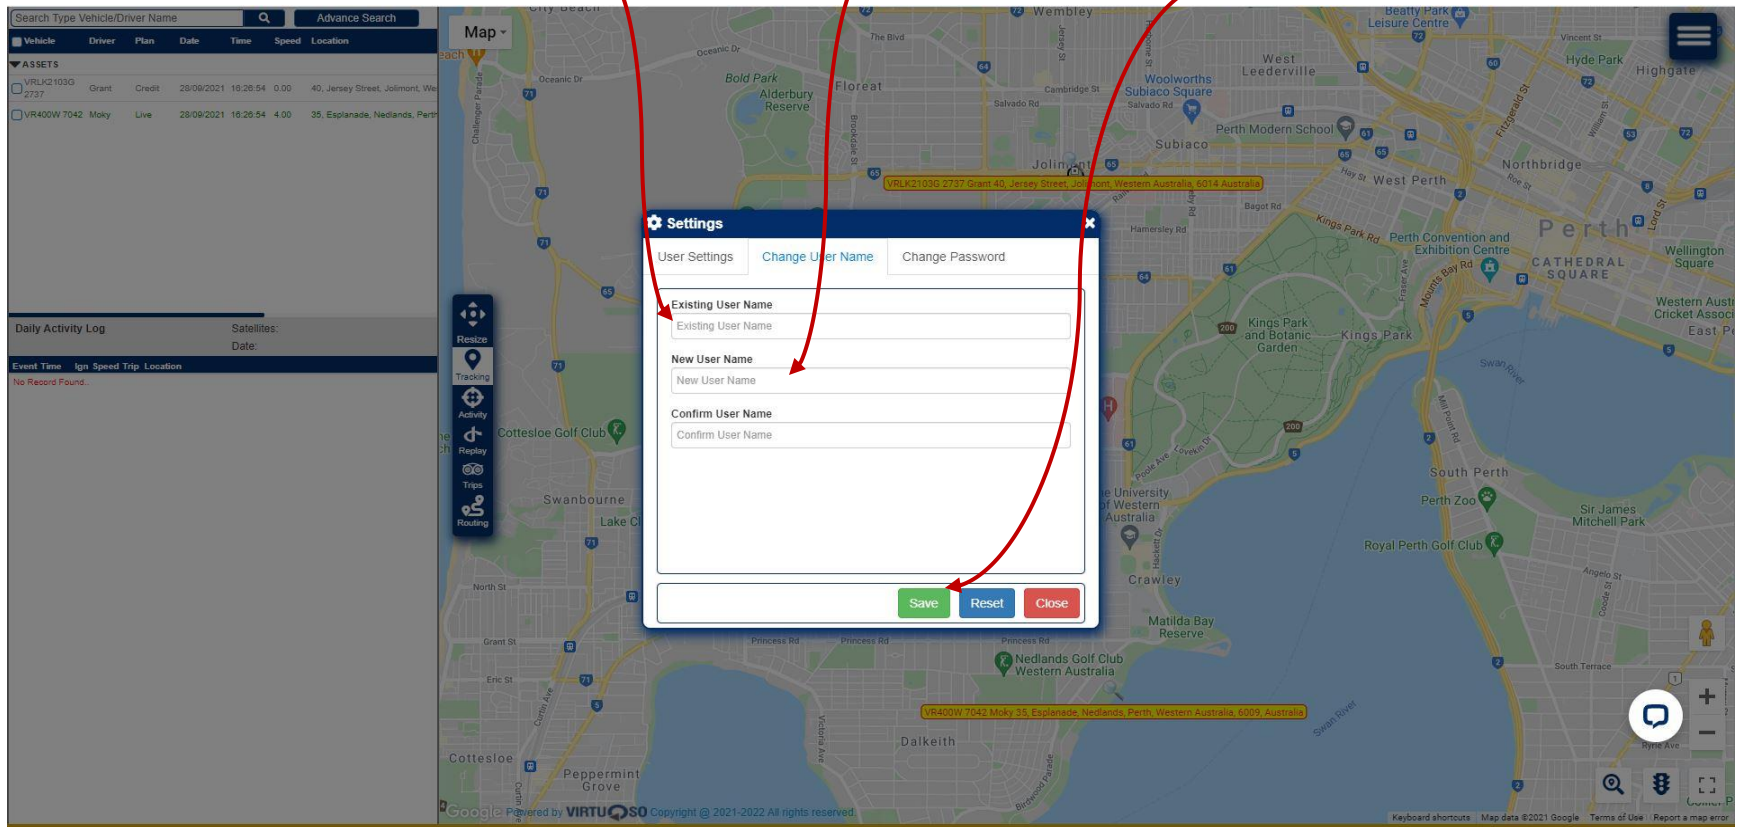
Search Type Vehicle/Driver Name
Advance Search

| Vehicle | Driver | Plan | Date | Time | Speed | Location |
|---|---|---|---|---|---|---|
| ASSETS | | | | | | |
| VRLK2103G 2737 | Grant | Credit | 28/09/2021 | 16:26:54 | 0.00 | 40, Jersey Street, Jolimont, We |
| VR400W 7042 | Moky | Live | 28/09/2021 | 16:26:54 | 4.00 | 35, Esplanade, Nedlands, Perth |

Daily Activity Log
Satellites:
Date:

| Event Time | Ign | Speed | Trip | Location |
|---|---|---|---|---|
| No Record Found.. | | | | |

Map
Resize
Tracking
Activity
Replay
Trips
Routing

Settings
User Settings
Change User Name
Change Password
Existing User Name
Existing User Name
New User Name
New User Name
Confirm User Name
Confirm User Name
Save
Reset
Close

VRLK2103G 2737 Grant 40, Jersey Street, Jolimont, Western Australia, 6014 Australia
VR400W 7042 Moky 35, Esplanade, Nedlands, Perth, Western Australia, 6009, Australia

Wembley
West Leederville
Floreat
Bold Park
Alderbury Reserve
Woolworths Subiaco Square
Perth Modern School
Subiaco
Jolimont
West Perth
Northbridge
Perth
Hyde Park
Highgate
Beatty Park Leisure Centre
Perth Convention and Exhibition Centre
CATHEDRAL SQUARE
Wellington Square
Western Australia Cricket Association
East P
Kings Park and Botanic Garden
Kings Park
Swan River
Cottesloe Golf Club
Swanbourne
Lake Cl
The University of Western Australia
Crawley
South Perth
Perth Zoo
Sir James Mitchell Park
Royal Perth Golf Club
Matilda Bay Reserve
Nedlands Golf Club Western Australia
Dalkeith
Cottesloe
Peppermint Grove
Oceanic Dr
Cambridge St
Salvado Rd
Hay St
Kings Park Rd
Bagot Rd
Hamersley Rd
Mounts Bay Rd
Princess Rd
North St
Grant St
Eric St
South Terrace
Angelo St
Vincent St
Stirling Hwy

Google Powered by VIRTUOSO Copyright @ 2021-2022 All rights reserved
Keyboard shortcuts Map data ©2021 Google Terms of Use Report a map error